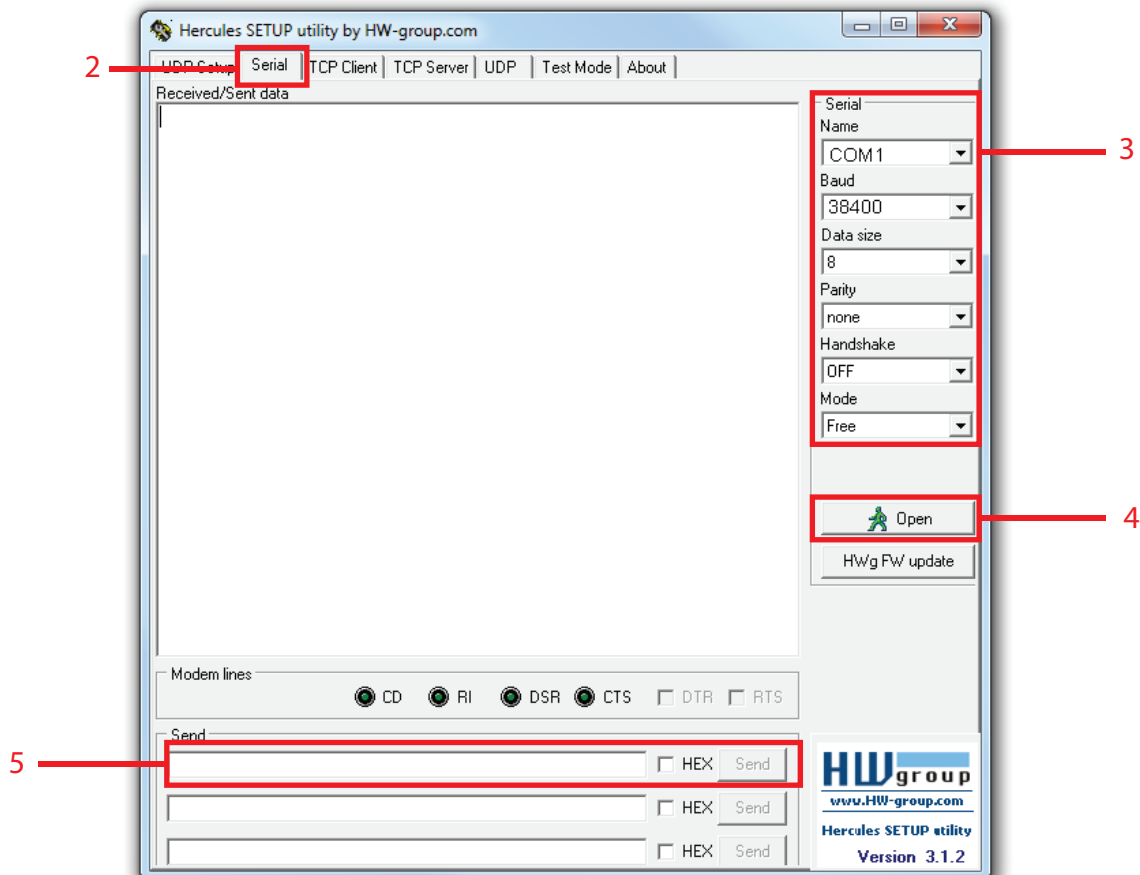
Hercules SETUP utility by HW-group.com

2 UDP Setup | Serial | TCP Client | TCP Server | UDP | Test Mode | About

Received/Sent data

Serial
Name
COM1
Baud
38400
Data size
8
Parity
none
Handshake
OFF
Mode
Free

3

Open

4

HWg FW update

Modem lines
CD RI DSR CTS DTR RTS

Send
5
HEX Send
HEX Send
HEX Send

HW group
www.HW-group.com
Hercules SETUP utility
Version 3.1.2